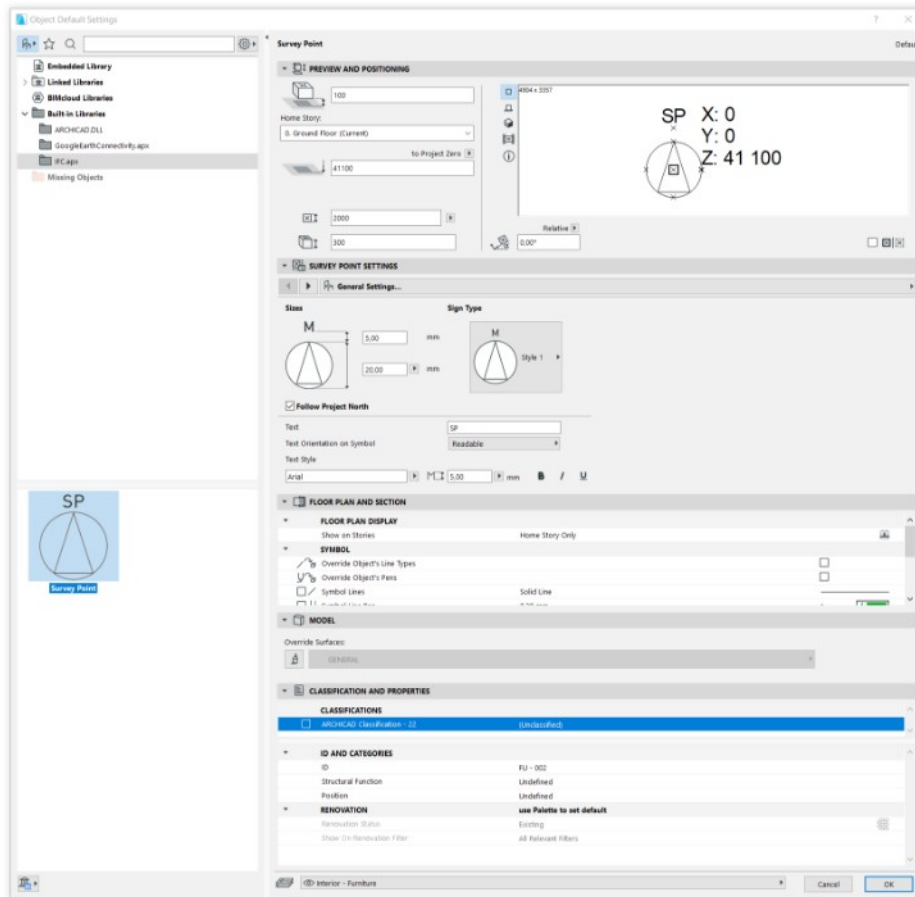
Object Default Settings

?

Embedded Library
Linked Libraries
BIMcloud Libraries
Built-in Libraries
ARCHICAD.DLL
GoogleEarthConnectivity.apx
IFC.apx
Missing Objects

SP
Survey Point

Survey Point

Defau

PREVIEW AND POSITIONING

100

Home Story:
0. Ground Floor (Current)

to Project Zero

41100

2000

300

4904 x 3357

SP X: 0
Y: 0
Z: 41 100

Relative

0,00°

SURVEY POINT SETTINGS

General Settings...

Sizes

Sign Type

M

5,00 mm

20,00 mm

M

Style 1

Follow Project North

Text | SP
Text Orientation on Symbol | Readable
Text Style
Arial | 5,00 | mm | B | I | U

FLOOR PLAN AND SECTION

FLOOR PLAN DISPLAY
Show on Stories | Home Story Only
SYMBOL
Override Object's Line Types
Override Object's Pens
Symbol Lines | Solid Line
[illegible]

MODEL

Override Surfaces:
GENERAL

CLASSIFICATION AND PROPERTIES

CLASSIFICATIONS
ARCHICAD Classification - 22 | (Unclassified)

ID AND CATEGORIES
ID | FU - 002
Structural Function | Undefined
Position | Undefined
RENOVATION | use Palette to set default
Renovation Status | Existing
Show On Renovation Filter | All Relevant Filters

Interior - Furniture

Cancel

OK